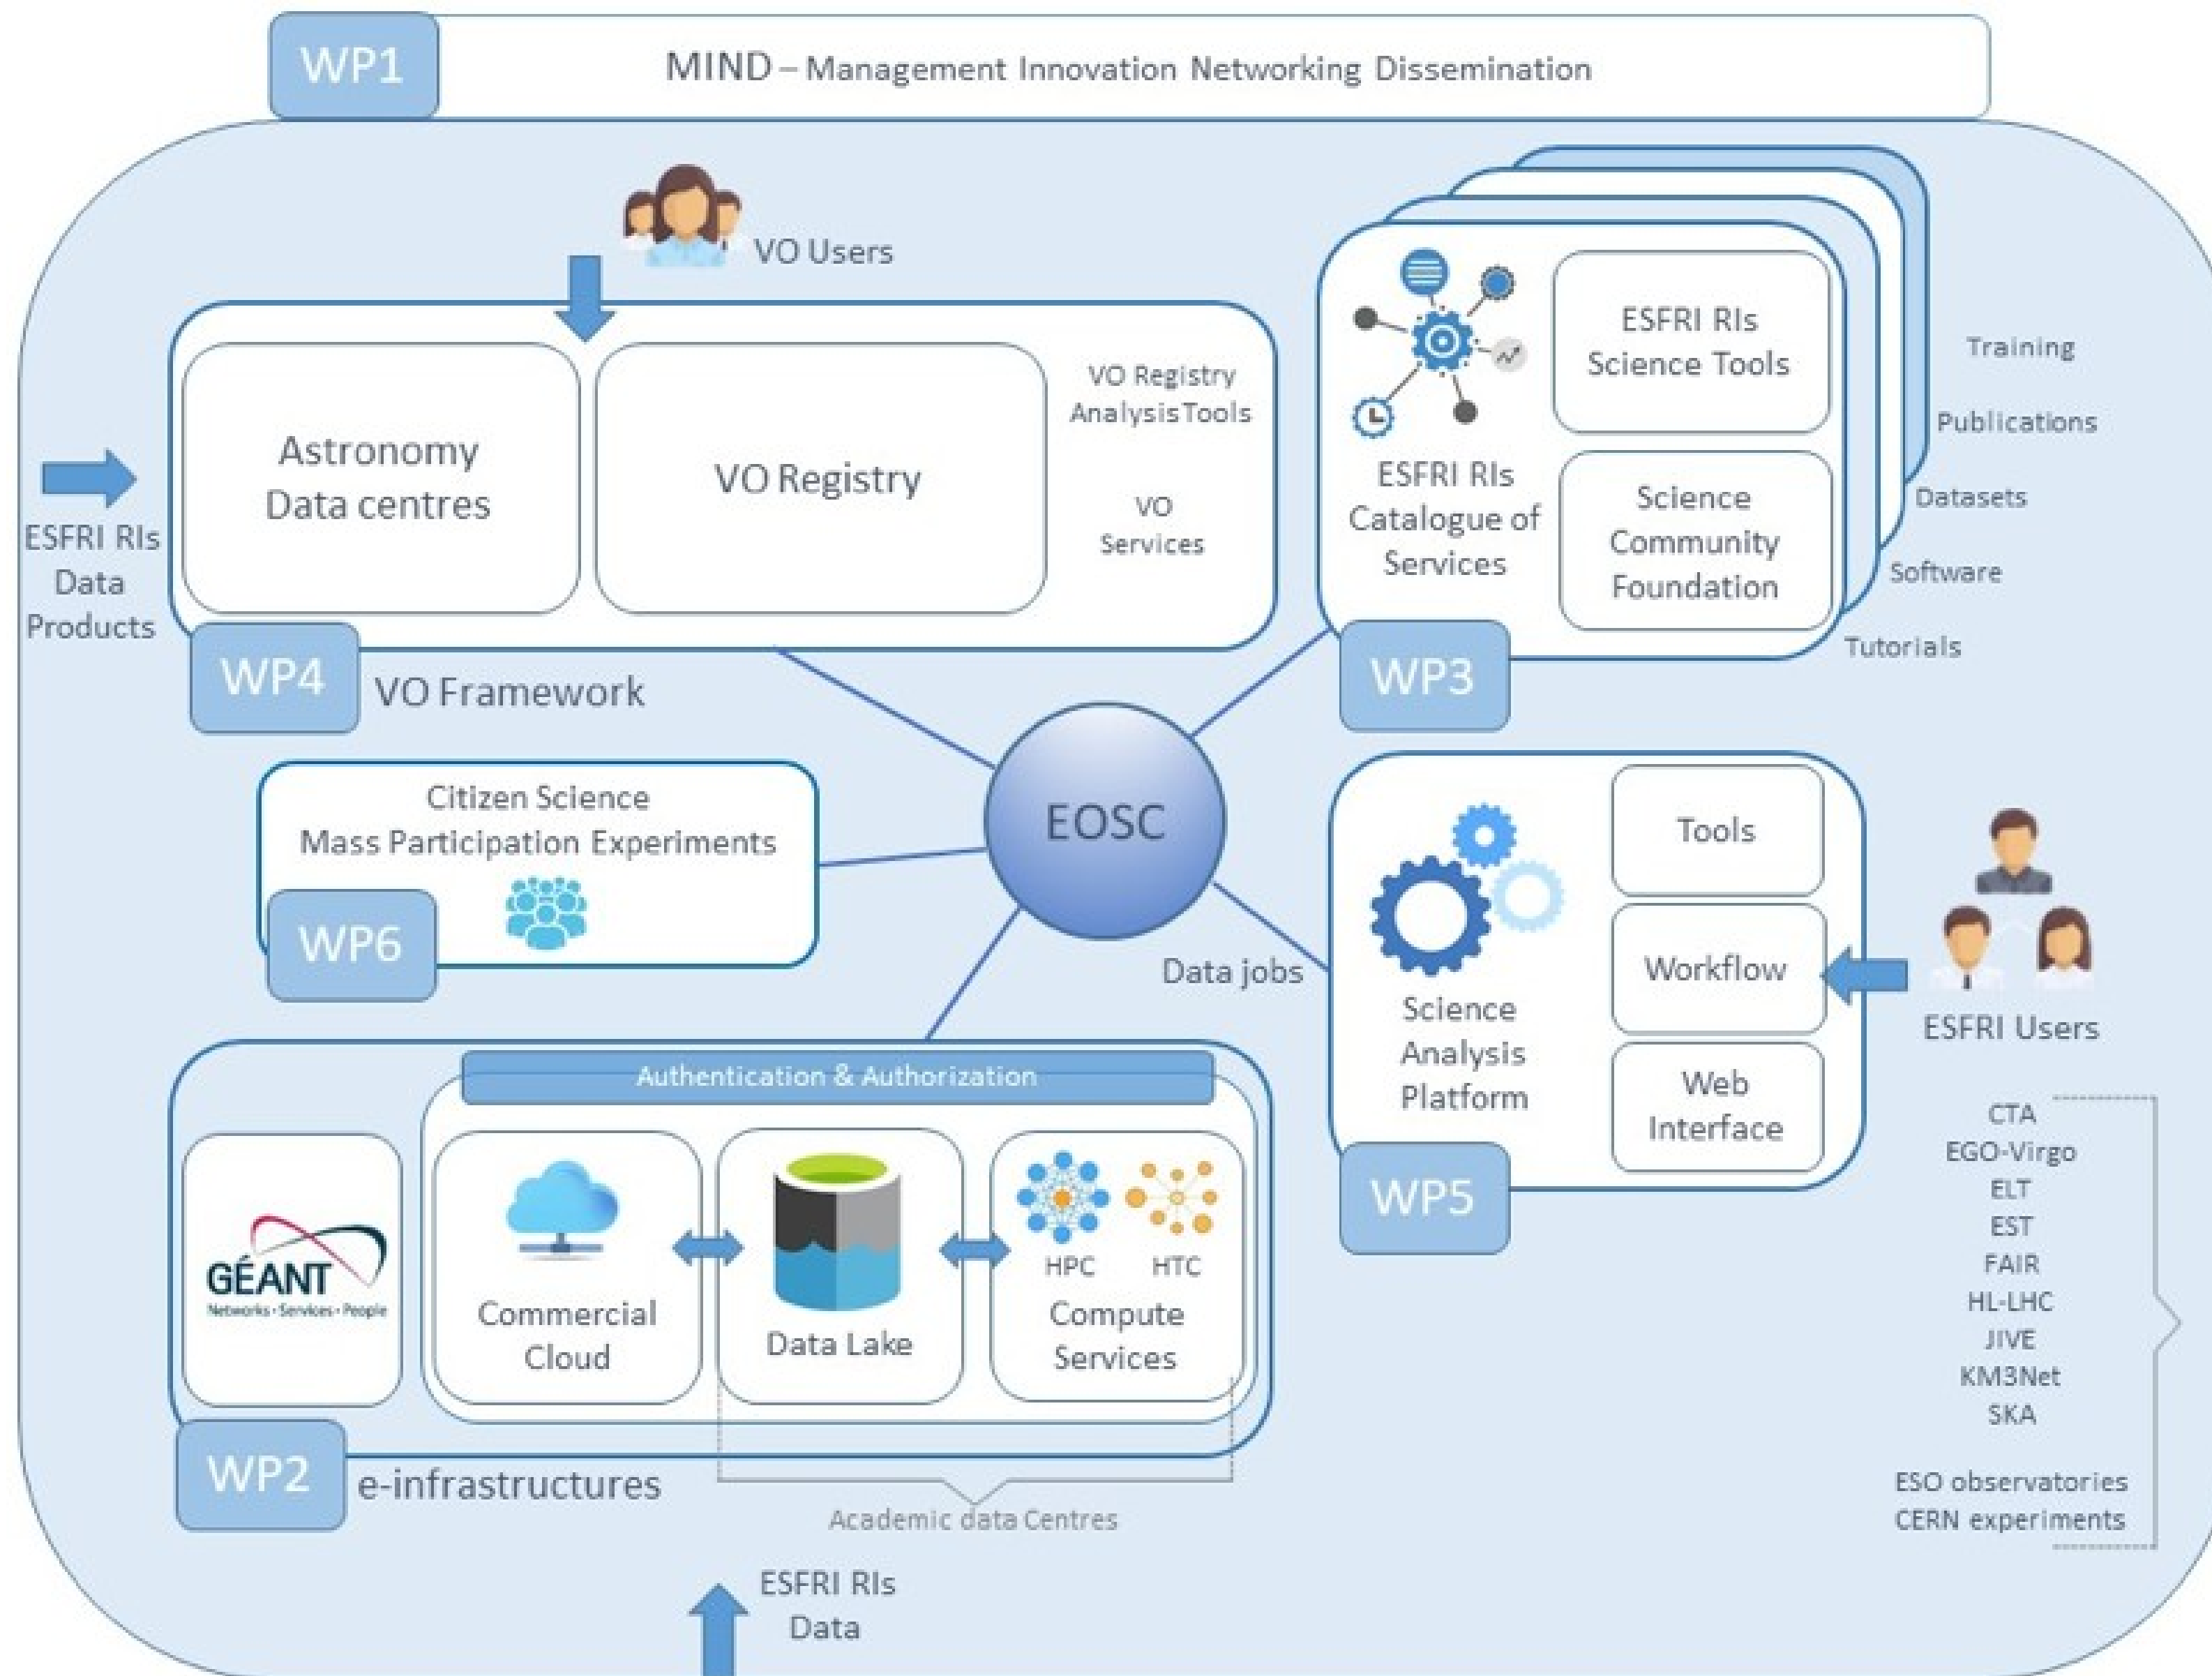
WP1
MIND – Management Innovation Networking Dissemination

VO Users

Astronomy Data centres

VO Registry

VO Registry Analysis Tools

VO Services

ESFRI RIs Data Products

WP4
VO Framework

ESFRI RIs Catalogue of Services

ESFRI RIs Science Tools

Science Community Foundation

Training
Publications
Datasets
Software
Tutorials

WP3

Citizen Science
Mass Participation Experiments

WP6

EOSC

Data jobs

Science Analysis Platform

Tools

Workflow

Web Interface

WP5

ESFRI Users

CTA
EGO-Virgo
ELT
EST
FAIR
HL-LHC
JIVE
KM3Net
SKA

ESO observatories
CERN experiments

Authentication & Authorization

GÉANT
Networks · Services · People

Commercial Cloud

Data Lake

HPC
HTC
Compute Services

WP2
e-infrastructures

Academic data Centres

ESFRI RIs Data